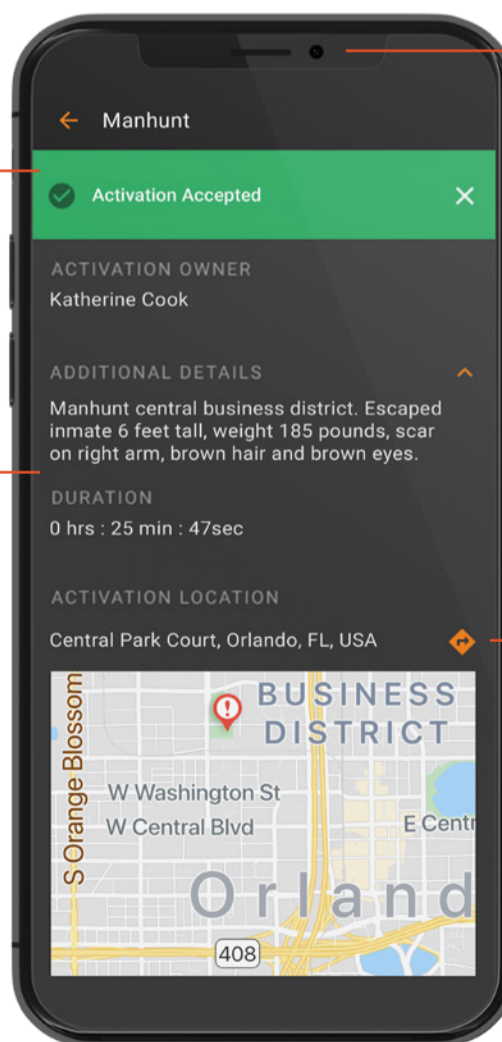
Manhunt

Activation Accepted

ACTIVATION OWNER
Katherine Cook

ADDITIONAL DETAILS
Manhunt central business district. Escaped inmate 6 feet tall, weight 185 pounds, scar on right arm, brown hair and brown eyes.

DURATION
0 hrs : 25 min : 47sec

ACTIVATION LOCATION
Central Park Court, Orlando, FL, USA

BUSINESS DISTRICT
S Orange Blossom
W Washington St
W Central Blvd
E Centr
Orland
408